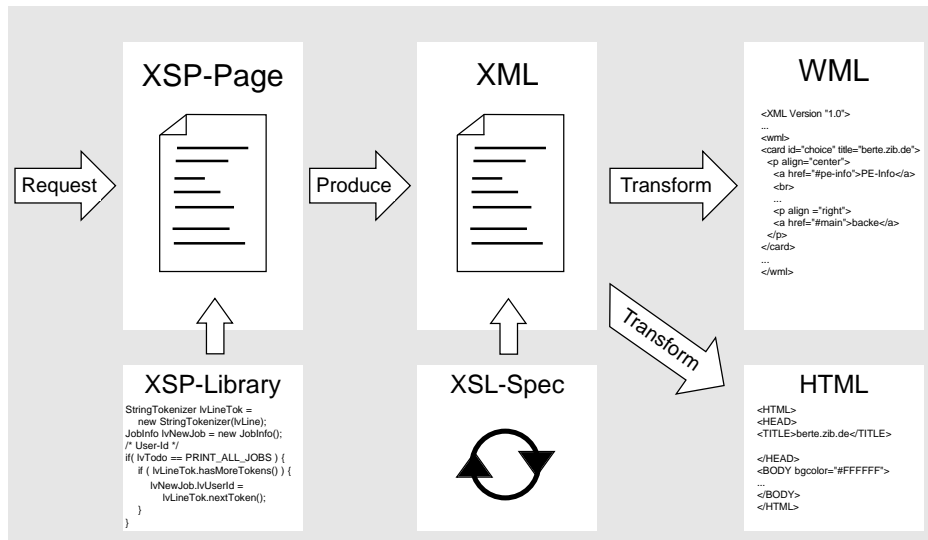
Request

XSP-Page

Produce

XML

Transform

WML

<XML Version "1.0">
...
<wml>
<card id="choice" title="berte.zib.de">
<p align="center">
<a href="#pe-info">PE-Info</a>
<br>
...
<p align ="right">
<a href="#main">backe</a>
</p>
</card>
...
</wml>

Transform

XSP-Library

StringTokenizer lvLineTok =
new StringTokenizer(lvLine);
JobInfo lvNewJob = new JobInfo();
/* User-Id */
if( lvTodo == PRINT_ALL_JOBS ) {
if ( lvLineTok.hasMoreTokens() ) {
lvNewJob.lvUserId =
lvLineTok.nextToken();
}
}

XSL-Spec

HTML

<HTML>
<HEAD>
<TITLE>berte.zib.de</TITLE>

</HEAD>
<BODY bgcolor="#FFFFFF">
...
</BODY>
</HTML>